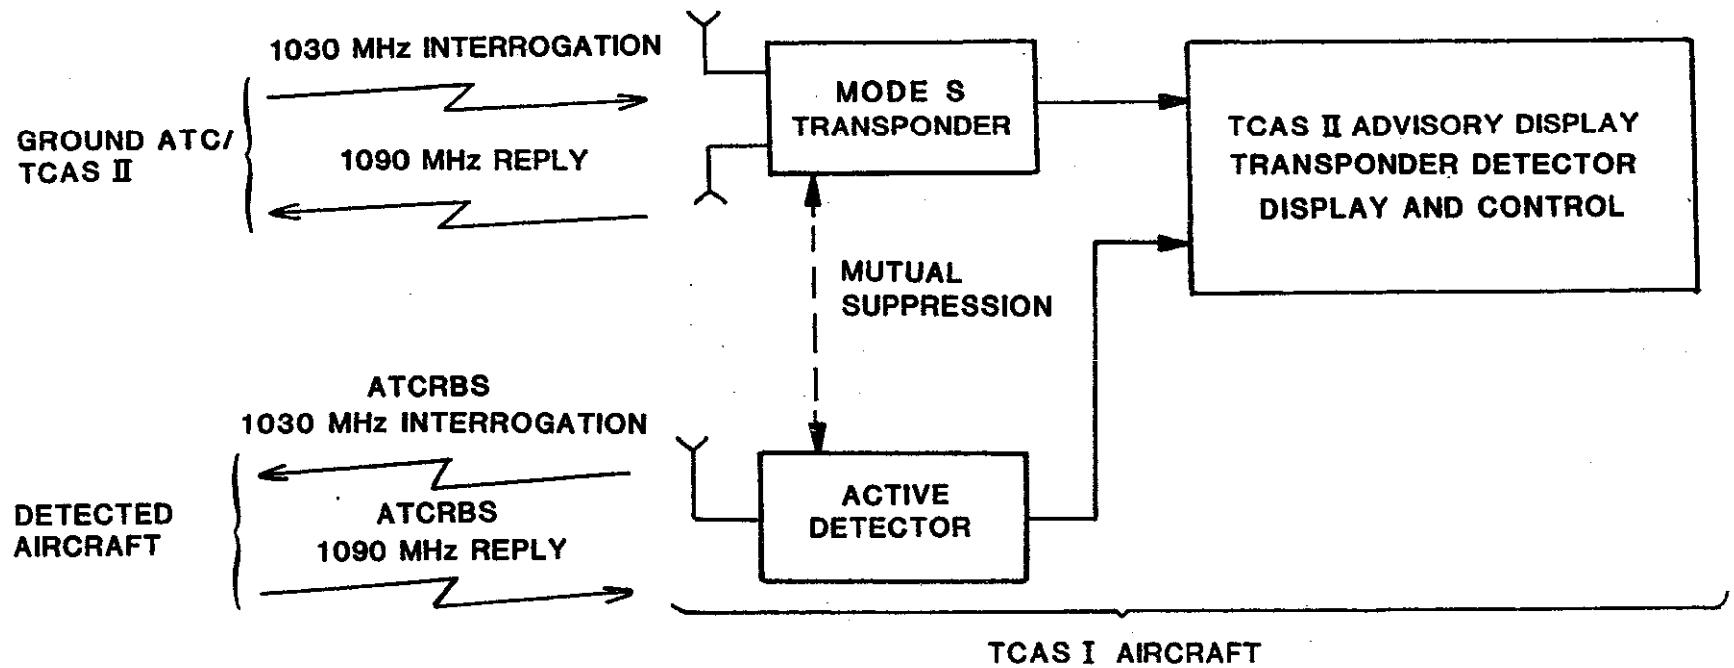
1030 MHz INTERROGATION

GROUND ATC/
TCAS II

1090 MHz REPLY

MODE S
TRANSPONDER

TCAS II ADVISORY DISPLAY
TRANSPONDER DETECTOR
DISPLAY AND CONTROL

MUTUAL
SUPPRESSION

ATCRBS
1030 MHz INTERROGATION

DETECTED
AIRCRAFT

ATCRBS
1090 MHz REPLY

ACTIVE
DETECTOR

TCAS I AIRCRAFT